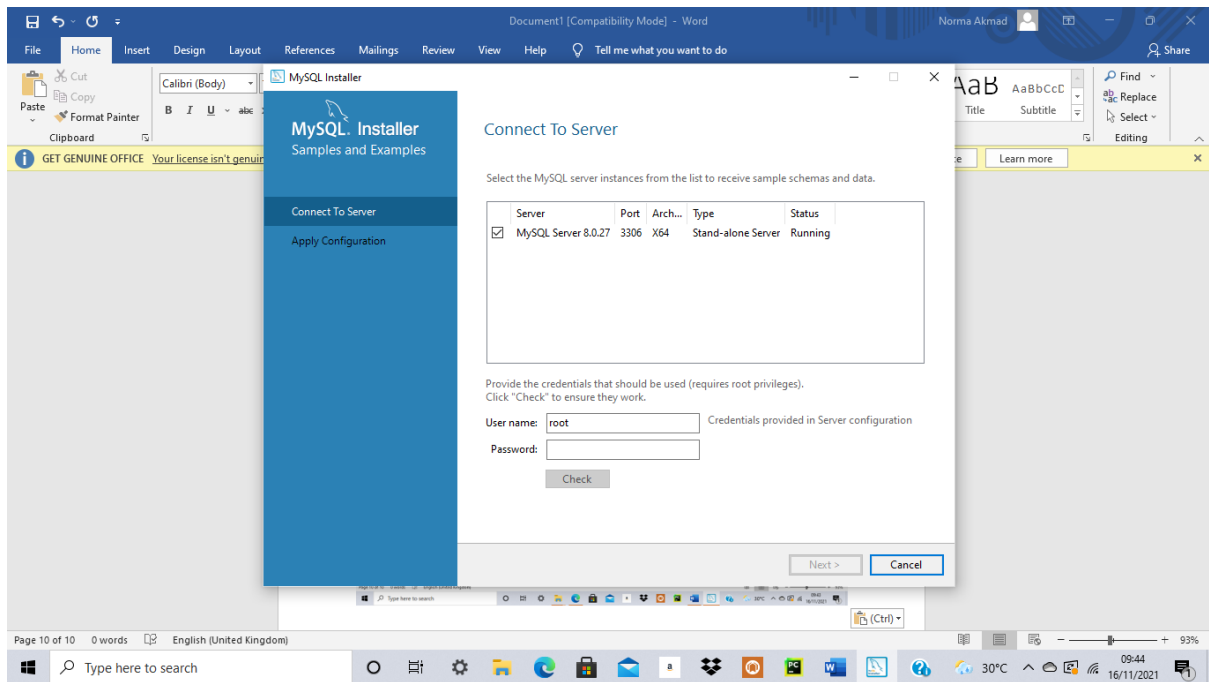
Document1 [Compatibility Mode] - Word
Norma Akmad
File Home Insert Design Layout References Mailings Review View Help Tell me what you want to do
Share
Cut
Copy
Paste
Format Painter
Clipboard
Calibri (Body)
B I U abc
AaB
AaBbCcD
Title
Subtitle
Find
Replace
Select
Editing
GET GENUINE OFFICE Your license isn't genuin
Learn more

MySQL Installer
MySQL. Installer
Samples and Examples
Connect To Server
Apply Configuration

Connect To Server

Select the MySQL server instances from the list to receive sample schemas and data.

| | Server | Port | Arch... | Type | Status |
|---|---|---|---|---|---|
| ☑ | MySQL Server 8.0.27 | 3306 | X64 | Stand-alone Server | Running |

Provide the credentials that should be used (requires root privileges).
Click "Check" to ensure they work.

User name: root
Credentials provided in Server configuration
Password:
Check

Next >
Cancel

(Ctrl)

Page 10 of 10 0 words English (United Kingdom)
93%
Type here to search
30°C
09:44
16/11/2021